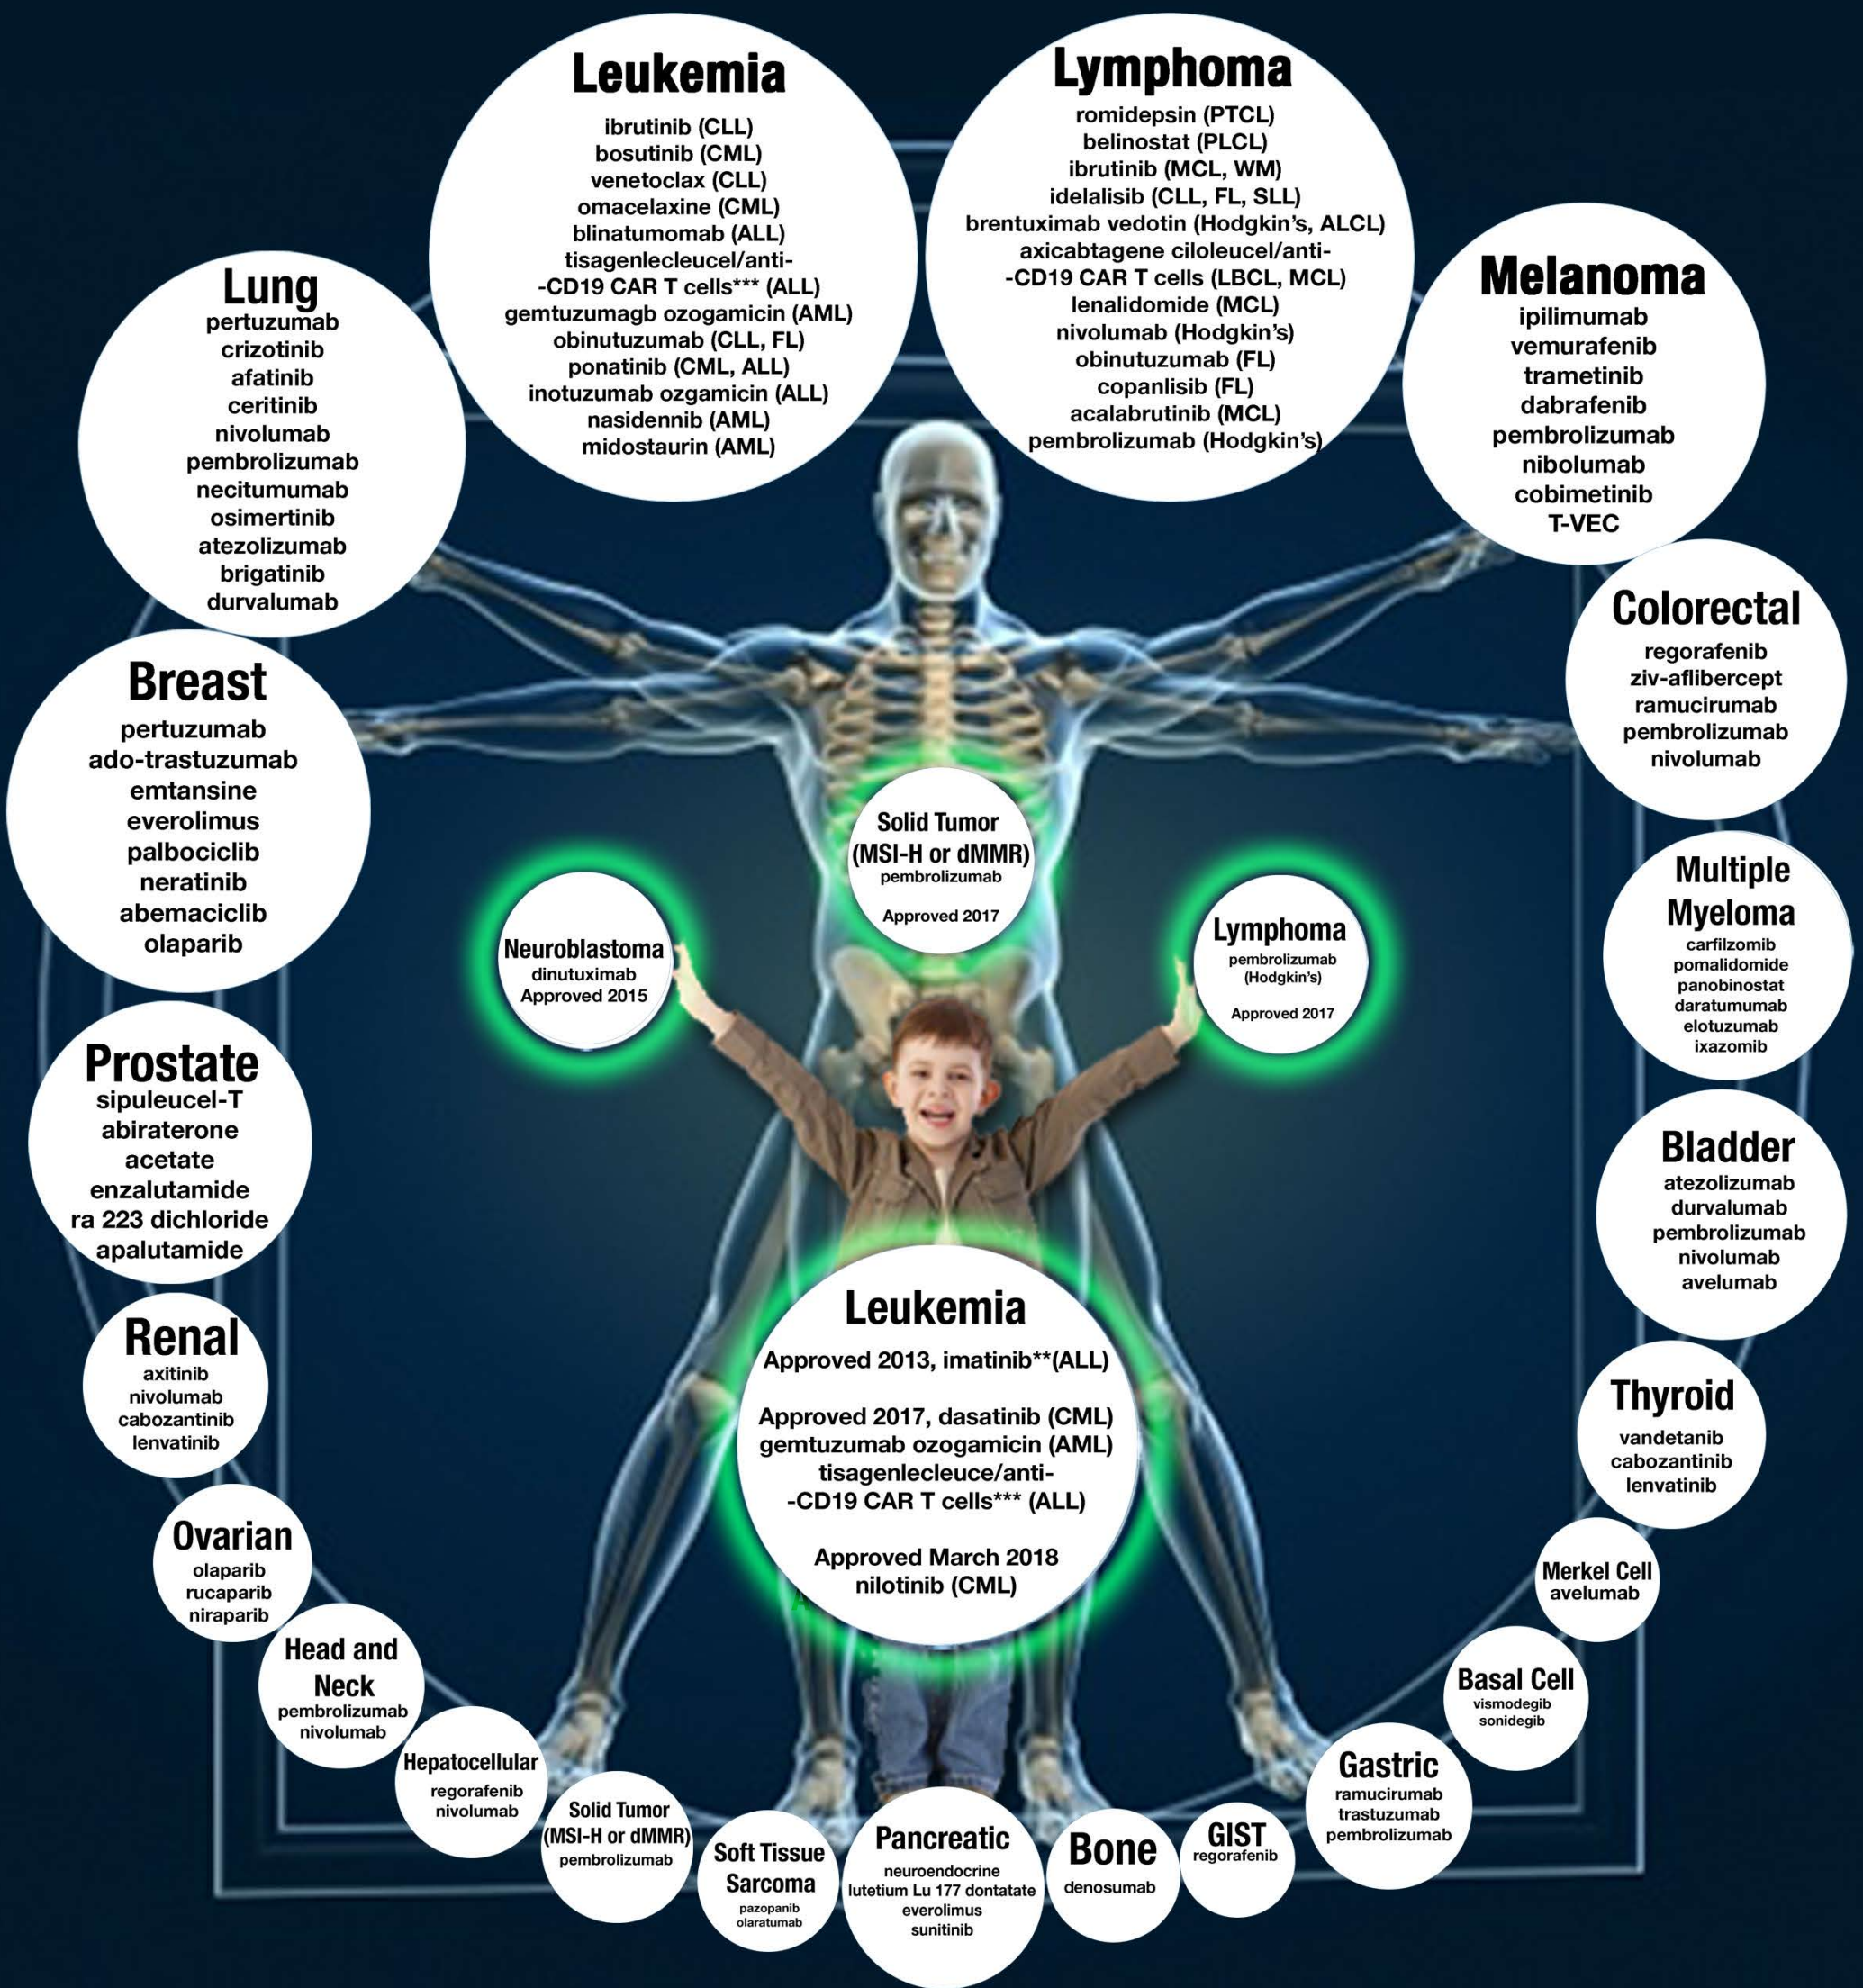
Leukemia
ibrutinib (CLL)
bosutinib (CML)
venetoclax (CLL)
omacelaxine (CML)
blinatumomab (ALL)
tisagenlecleucel/anti--CD19 CAR T cells*** (ALL)
gemtuzumagb ozogamicin (AML)
obinutuzumab (CLL, FL)
ponatinib (CML, ALL)
inotuzumab ozgamicin (ALL)
nasidennib (AML)
midostaurin (AML)

Lymphoma
romidepsin (PTCL)
belinostat (PLCL)
ibrutinib (MCL, WM)
idelalisib (CLL, FL, SLL)
brentuximab vedotin (Hodgkin's, ALCL)
axicabtagene ciloleucel/anti--CD19 CAR T cells (LBCL, MCL)
lenalidomide (MCL)
nivolumab (Hodgkin's)
obinutuzumab (FL)
copanlisib (FL)
acalabrutinib (MCL)
pembrolizumab (Hodgkin's)

Lung
pertuzumab
crizotinib
afatinib
ceritinib
nivolumab
pembrolizumab
necitumumab
osimertinib
atezolizumab
brigatinib
durvalumab

Melanoma
ipilimumab
vemurafenib
trametinib
dabrafenib
pembrolizumab
nibolumab
cobimetinib
T-VEC

Colorectal
regorafenib
ziv-aflibercept
ramucirumab
pembrolizumab
nivolumab

Breast
pertuzumab
ado-trastuzumab
emtansine
everolimus
palbociclib
neratinib
abemaciclib
olaparib

Solid Tumor
(MSI-H or dMMR)
pembrolizumab
Approved 2017

Neuroblastoma
dinutuximab
Approved 2015

Lymphoma
pembrolizumab
(Hodgkin's)
Approved 2017

Multiple Myeloma
carfilzomib
pomalidomide
panobinostat
daratumumab
elotuzumab
ixazomib

Prostate
sipuleucel-T
abiraterone
acetate
enzalutamide
ra 223 dichloride
apalutamide

Bladder
atezolizumab
durvalumab
pembrolizumab
nivolumab
avelumab

Renal
axitinib
nivolumab
cabozantinib
lenvatinib

Leukemia
Approved 2013, imatinib**(ALL)

Approved 2017, dasatinib (CML)
gemtuzumab ozogamicin (AML)
tisagenlecleuce/anti--CD19 CAR T cells*** (ALL)

Approved March 2018
nilotinib (CML)

Thyroid
vandetanib
cabozantinib
lenvatinib

Ovarian
olaparib
rucaparib
niraparib

Merkel Cell
avelumab

Head and Neck
pembrolizumab
nivolumab

Basal Cell
vismodegib
sonidegib

Hepatocellular
regorafenib
nivolumab

Solid Tumor
(MSI-H or dMMR)
pembrolizumab

Soft Tissue Sarcoma
pazopanib
olaratumab

Pancreatic
neuroendocrine
lutetium Lu 177 dontatate
everolimus
sunitinib

Bone
denosumab

GIST
regorafenib

Gastric
ramucirumab
trastuzumab
pembrolizumab